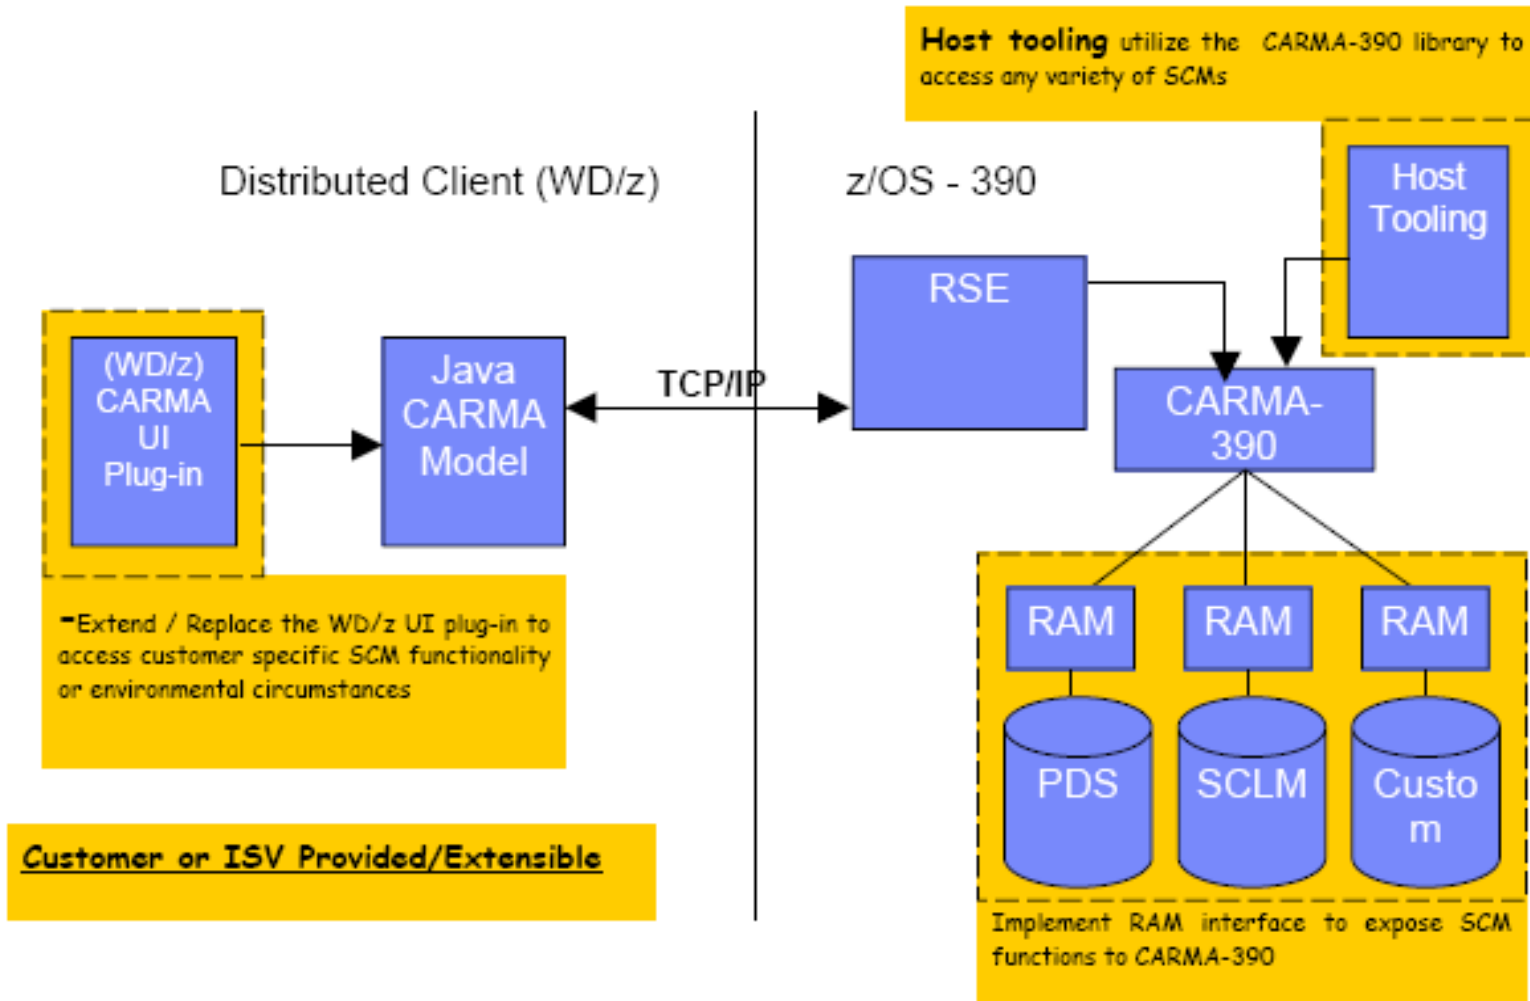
**Host tooling** utilize the CARMA-390 library to access any variety of SCMs

Distributed Client (WD/z)

z/OS - 390

Host Tooling

RSE

(WD/z) CARMA UI Plug-in

Java CARMA Model

TCP/IP

CARMA-390

-Extend / Replace the WD/z UI plug-in to access customer specific SCM functionality or environmental circumstances

RAM

RAM

RAM

PDS

SCLM

Custo m

Customer or ISV Provided/Extensible

Implement RAM interface to expose SCM functions to CARMA-390